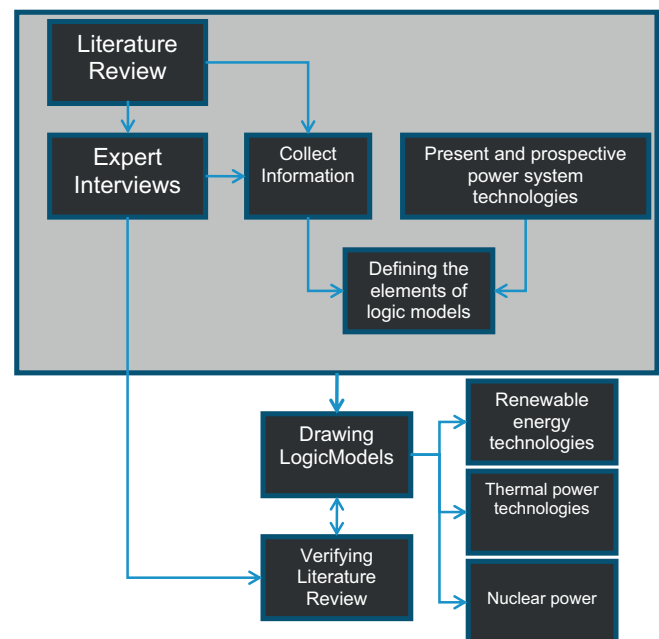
Literature Review

Expert Interviews

Collect Information

Present and prospective power system technologies

Defining the elements of logic models

Drawing LogicModels

Renewable energy technologies

Thermal power technologies

Nuclear power

Verifying Literature Review